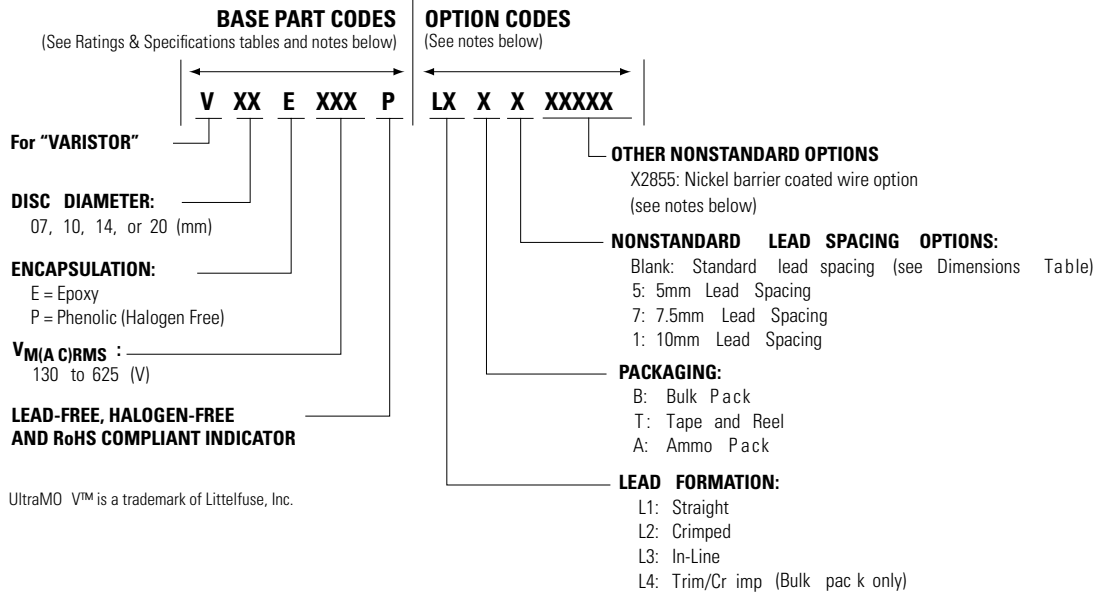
BASE PART CODES
(See Ratings & Specifications tables and notes below)

OPTION CODES
(See notes below)

V XX E XXX P LX X X XXXXX

For "VARISTOR"

DISC DIAMETER:
07, 10, 14, or 20 (mm)

ENCAPSULATION:
E = Epoxy
P = Phenolic (Halogen Free)

$V_{M(AC)RMS}$ :
130 to 625 (V)

LEAD-FREE, HALOGEN-FREE AND RoHS COMPLIANT INDICATOR

UltraMO V™ is a trademark of Littelfuse, Inc.

OTHER NONSTANDARD OPTIONS
X2855: Nickel barrier coated wire option
(see notes below)

NONSTANDARD LEAD SPACING OPTIONS:
Blank: Standard lead spacing (see Dimensions Table)
5: 5mm Lead Spacing
7: 7.5mm Lead Spacing
1: 10mm Lead Spacing

PACKAGING:
B: Bulk Pack
T: Tape and Reel
A: Ammo Pack

LEAD FORMATION:
L1: Straight
L2: Crimped
L3: In-Line
L4: Trim/Cr imp (Bulk pac k only)